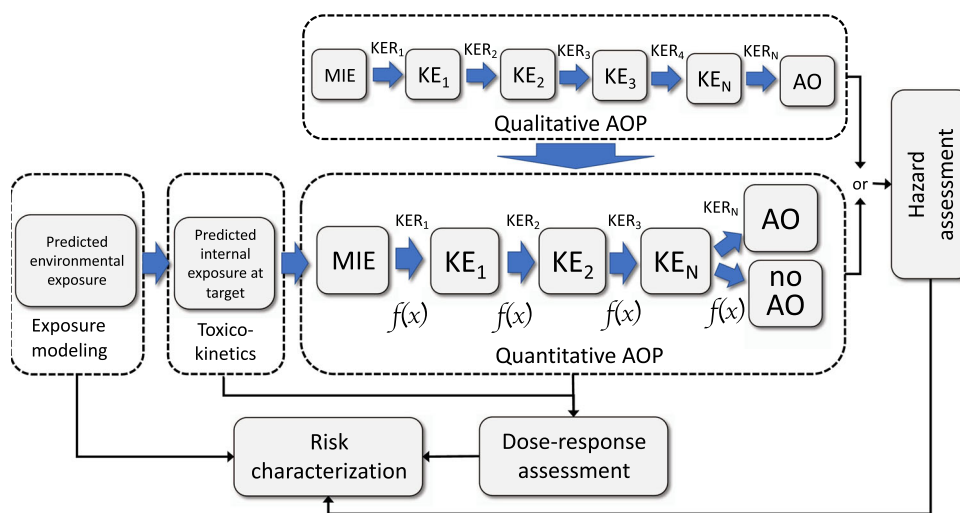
MIE $KER_1$ $KE_1$ $KER_2$ $KE_2$ $KER_3$ $KE_3$ $KER_4$ $KE_N$ $KER_N$ AO

Qualitative AOP

or

Hazard assessment

Predicted environmental exposure

Exposure modeling

Predicted internal exposure at target

Toxicokinetics

MIE $KER_1$ $KE_1$ $KER_2$ $KE_2$ $KER_3$ $KE_N$ $KER_N$ AO

no AO

$f(x)$ $f(x)$ $f(x)$ $f(x)$

Quantitative AOP

Risk characterization

Dose-response assessment